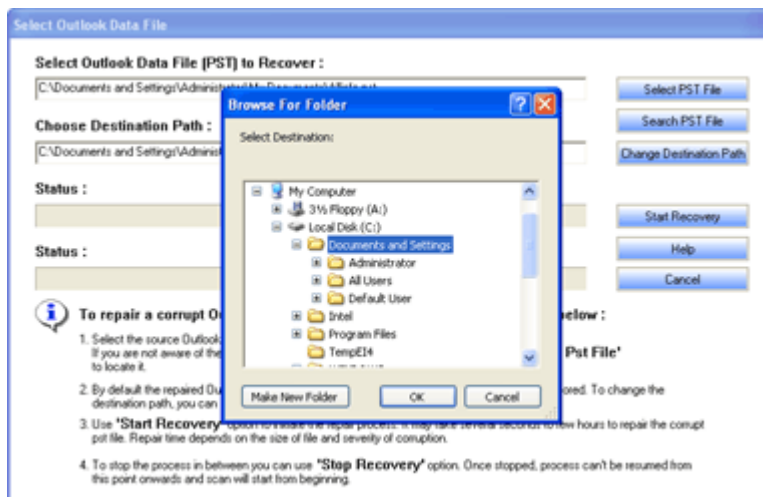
Select Outlook Data File

Select Outlook Data File (PST) to Recover :

C:\Documents and Settings\Administrator\My Documents\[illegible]

Choose Destination Path :

C:\Documents and Settings\Administ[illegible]

Status :

Status :

Select PST File

Search PST File

Change Destination Path

Start Recovery

Help

Cancel

To repair a corrupt O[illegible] below :

1. Select the source Outlook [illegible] If you are not aware of the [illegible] Pst File' to locate it.

2. By default the repaired Ou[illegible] stored. To change the destination path, you can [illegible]

3. Use "Start Recovery" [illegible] hours to repair the corrupt pst file. Repair time depends on the size of file and severity of corruption.

4. To stop the process in between you can use "Stop Recovery" option. Once stopped, process can't be resumed from this point onwards and scan will start from beginning.

Browse For Folder

Select Destination:

My Computer

3½ Floppy (A:)

Local Disk (C:)

Documents and Settings

Administrator

All Users

Default User

Intel

Program Files

TempEI4

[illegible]

Make New Folder

OK

Cancel